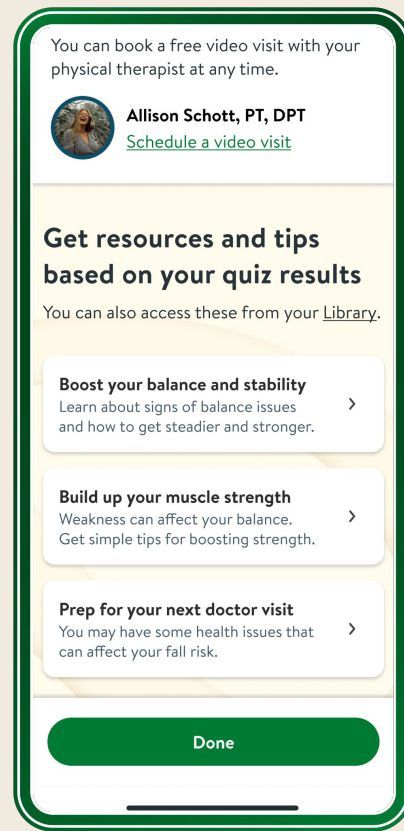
You can book a free video visit with your physical therapist at any time.

Allison Schott, PT, DPT
Schedule a video visit

Get resources and tips based on your quiz results

You can also access these from your Library.

Boost your balance and stability
Learn about signs of balance issues and how to get steadier and stronger.
›

Build up your muscle strength
Weakness can affect your balance. Get simple tips for boosting strength.
›

Prep for your next doctor visit
You may have some health issues that can affect your fall risk.
›

Done